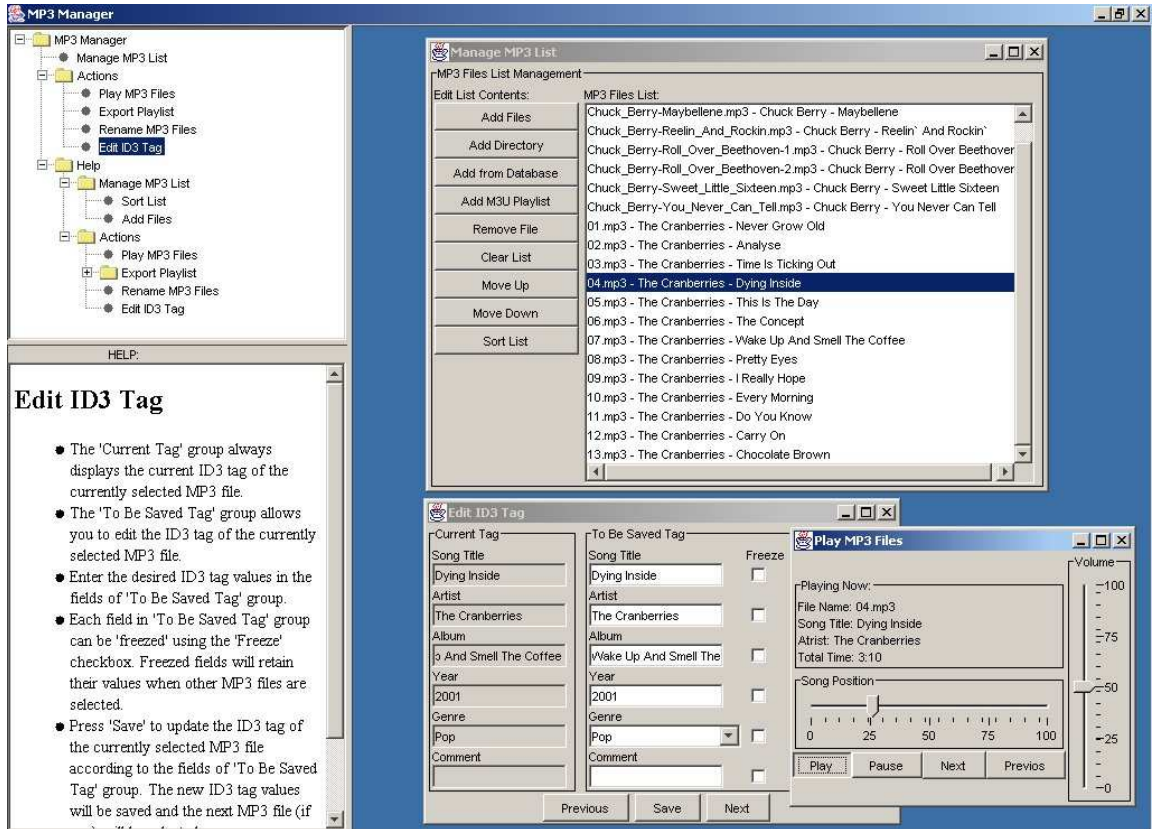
MP3 Manager

MP3 Manager
Manage MP3 List
Actions
Play MP3 Files
Export Playlist
Rename MP3 Files
Edit ID3 Tag
Help
Manage MP3 List
Sort List
Add Files
Actions
Play MP3 Files
Export Playlist
Rename MP3 Files
Edit ID3 Tag

HELP:

Edit ID3 Tag

- The 'Current Tag' group always displays the current ID3 tag of the currently selected MP3 file.
- The 'To Be Saved Tag' group allows you to edit the ID3 tag of the currently selected MP3 file.
- Enter the desired ID3 tag values in the fields of 'To Be Saved Tag' group.
- Each field in 'To Be Saved Tag' group can be 'freezed' using the 'Freeze' checkbox. Freezed fields will retain their values when other MP3 files are selected.
- Press 'Save' to update the ID3 tag of the currently selected MP3 file according to the fields of 'To Be Saved Tag' group. The new ID3 tag values will be saved and the next MP3 file (if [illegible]

Manage MP3 List
MP3 Files List Management
Edit List Contents:
Add Files
Add Directory
Add from Database
Add M3U Playlist
Remove File
Clear List
Move Up
Move Down
Sort List
MP3 Files List:
Chuck_Berry-Maybellene.mp3 - Chuck Berry - Maybellene
Chuck_Berry-Reelin_And_Rockin.mp3 - Chuck Berry - Reelin` And Rockin`
Chuck_Berry-Roll_Over_Beethoven-1.mp3 - Chuck Berry - Roll Over Beethover
Chuck_Berry-Roll_Over_Beethoven-2.mp3 - Chuck Berry - Roll Over Beethover
Chuck_Berry-Sweet_Little_Sixteen.mp3 - Chuck Berry - Sweet Little Sixteen
Chuck_Berry-You_Never_Can_Tell.mp3 - Chuck Berry - You Never Can Tell
01.mp3 - The Cranberries - Never Grow Old
02.mp3 - The Cranberries - Analyse
03.mp3 - The Cranberries - Time Is Ticking Out
04.mp3 - The Cranberries - Dying Inside
05.mp3 - The Cranberries - This Is The Day
06.mp3 - The Cranberries - The Concept
07.mp3 - The Cranberries - Wake Up And Smell The Coffee
08.mp3 - The Cranberries - Pretty Eyes
09.mp3 - The Cranberries - I Really Hope
10.mp3 - The Cranberries - Every Morning
11.mp3 - The Cranberries - Do You Know
12.mp3 - The Cranberries - Carry On
13.mp3 - The Cranberries - Chocolate Brown

Edit ID3 Tag
Current Tag
Song Title
Dying Inside
Artist
The Cranberries
Album
o And Smell The Coffee
Year
2001
Genre
Pop
Comment
To Be Saved Tag
Freeze
Song Title
Dying Inside
Artist
The Cranberries
Album
Wake Up And Smell The
Year
2001
Genre
Pop
Comment
Previous
Save
Next

Play MP3 Files
Playing Now:
File Name: 04.mp3
Song Title: Dying Inside
Atrist: The Cranberries
Total Time: 3:10
Song Position
0 25 50 75 100
Play
Pause
Next
Previos
Volume
100
75
50
25
0